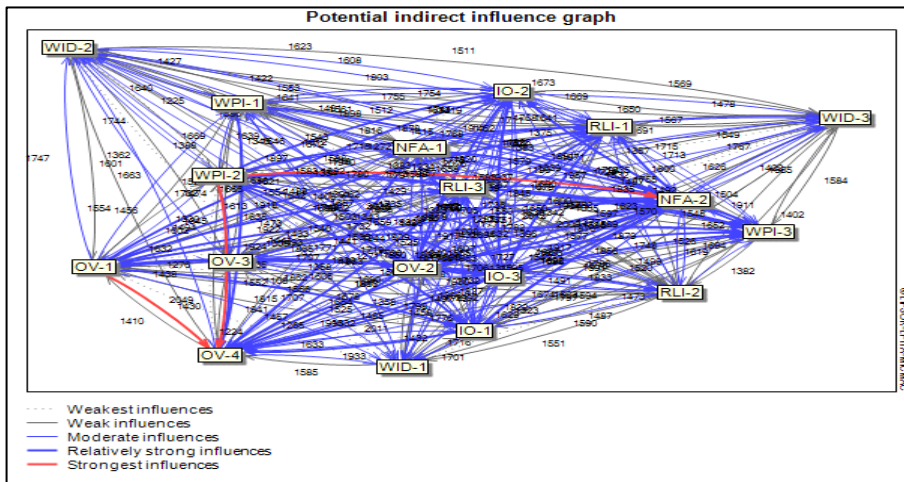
Potential indirect influence graph

WID-2
WPI-1
IO-2
RLI-1
WID-3
NFA-1
WPI-2
RLI-3
NFA-2
WPI-3
OV-1
OV-3
OV-2
IO-3
RLI-2
IO-1
OV-4
WID-1

1623
1511
1427
1608
1603
1673
1569
1640
1722
1563
1609
1478
1325
1641
1755
1754
1650
1587
1744
1513
1549
1747
1362
1601
1663
1554
1456
1584
1402
1911
1382
1410
2049
1430
1224
1615
1457
1633
1933
1585
1701
1551
1590
1467
1473
1716

Weakest influences
Weak influences
Moderate influences
Relatively strong influences
Strongest influences